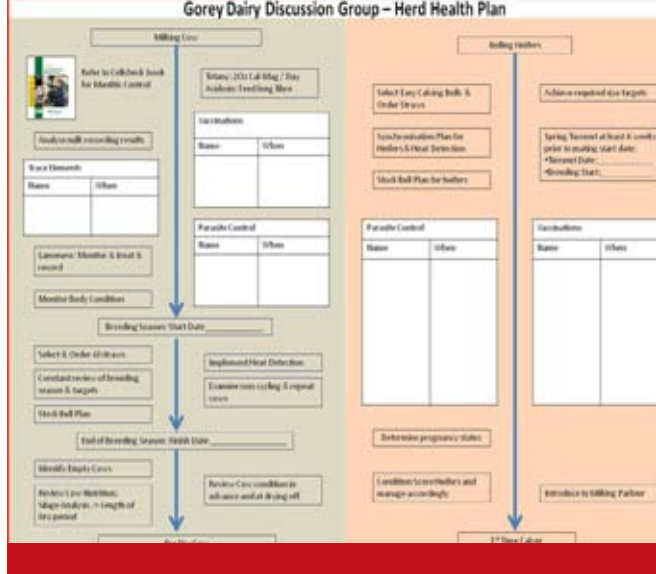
Gorey Dairy Discussion Group – Herd Health Plan

Milking Cow

Refer to Cellcheck book for Mastitis Control

Tetany: 20z Cal-Mag / Day
Acidosis: Feed long fibre

Analyse milk recording results

Vaccinations

| Name | When |
|---|---|
| | |

Trace Elements

| Name | When |
|---|---|
| | |

Parasite Control

| Name | When |
|---|---|
| | |

Lameness: Monitor & treat & record

Monitor Body Condition

Breeding Season: Start Date_______________

Select & Order AI straws

Implement Heat Detection

Constant review of breeding season & targets

Examine non cycling & repeat cows

Stock Bull Plan

End of Breeding Season: Finish Date_______________

Identify Empty Cows

Review Cow Nutrition: Silage Analysis, + Length of dry period

Review Cow condition in advance and at drying off

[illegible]

Bulling Heifers

Select Easy Calving Bulls & Order Straws

Achieve required size targets

Synchronisation Plan for Heifers & Heat Detection

Spring Turnout at least 6 weeks prior to mating start date:
•Turnout Date:___________
•Breeding Start:___________

Stock Bull Plan for heifers

Parasite Control

| Name | When |
|---|---|
| | |

Vaccinations

| Name | When |
|---|---|
| | |

Determine pregnancy status

Condition Score Heifers and manage accordingly

Introduce to Milking Parlour

1st Time Calver